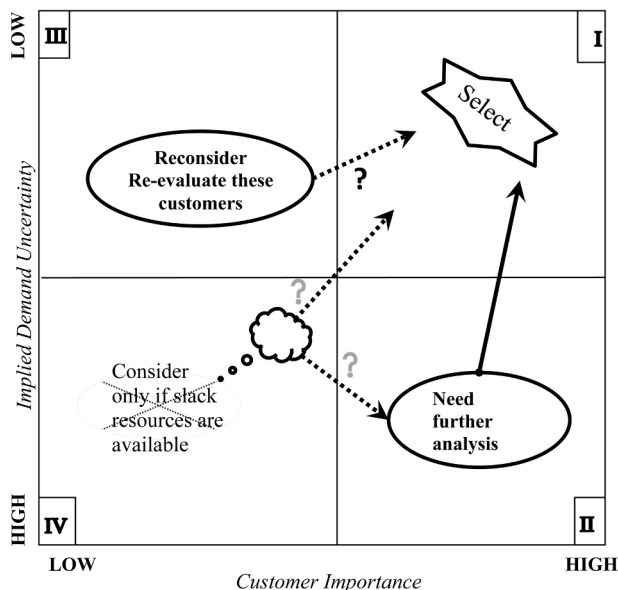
LOW

III

I

Select

Reconsider Re-evaluate these customers

?

?

?

Implied Demand Uncertainty

Consider only if slack resources are available

Need further analysis

HIGH

IV

II

LOW

HIGH

Customer Importance